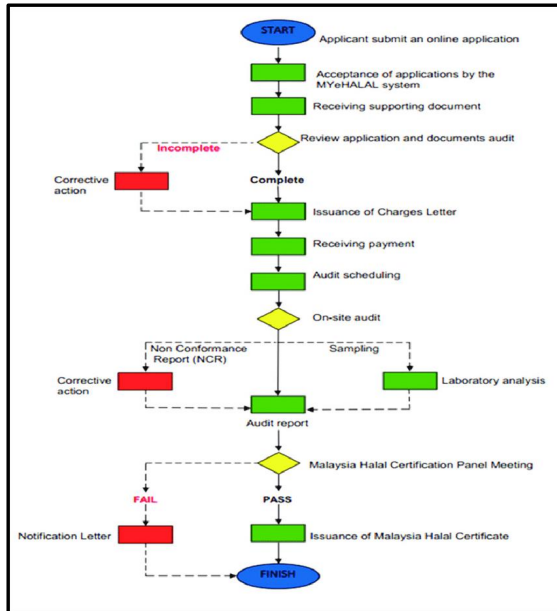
START

Applicant submit an online application

Acceptance of applications by the MYeHALAL system

Receiving supporting document

Review application and documents audit

Incomplete

Corrective action

Complete

Issuance of Charges Letter

Receiving payment

Audit scheduling

On-site audit

Non Conformance Report (NCR)

Sampling

Corrective action

Laboratory analysis

Audit report

Malaysia Halal Certification Panel Meeting

FAIL

PASS

Notification Letter

Issuance of Malaysia Halal Certificate

FINISH